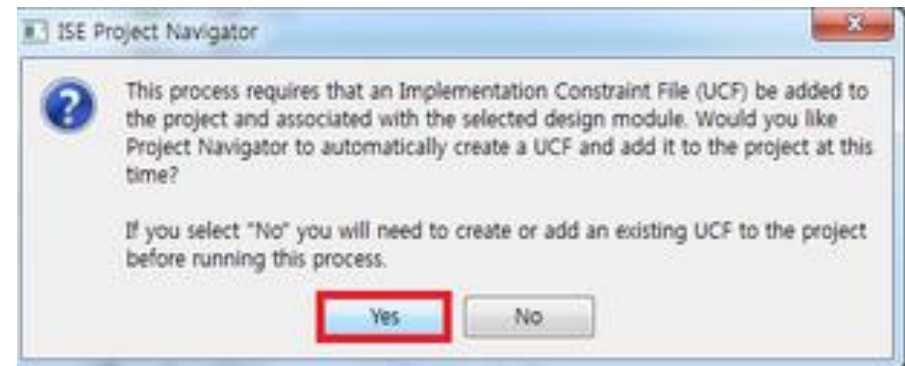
ISE Project Navigator

This process requires that an Implementation Constraint File (UCF) be added to the project and associated with the selected design module. Would you like Project Navigator to automatically create a UCF and add it to the project at this time?

If you select "No" you will need to create or add an existing UCF to the project before running this process.

Yes

No